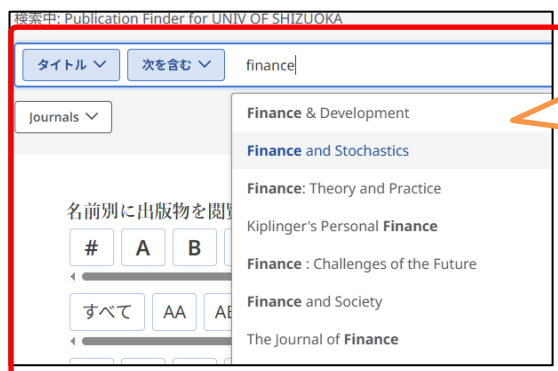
検索中: Publication Finder for UNIV OF SHIZUOKA

タイトル ∨ 次を含む ∨ finance

Journals ∨

名前別に出版物を閲覧

# A B

すべて AA AE

Finance & Development
Finance and Stochastics
Finance: Theory and Practice
Kiplinger's Personal Finance
Finance : Challenges of the Future
Finance and Society
The Journal of Finance